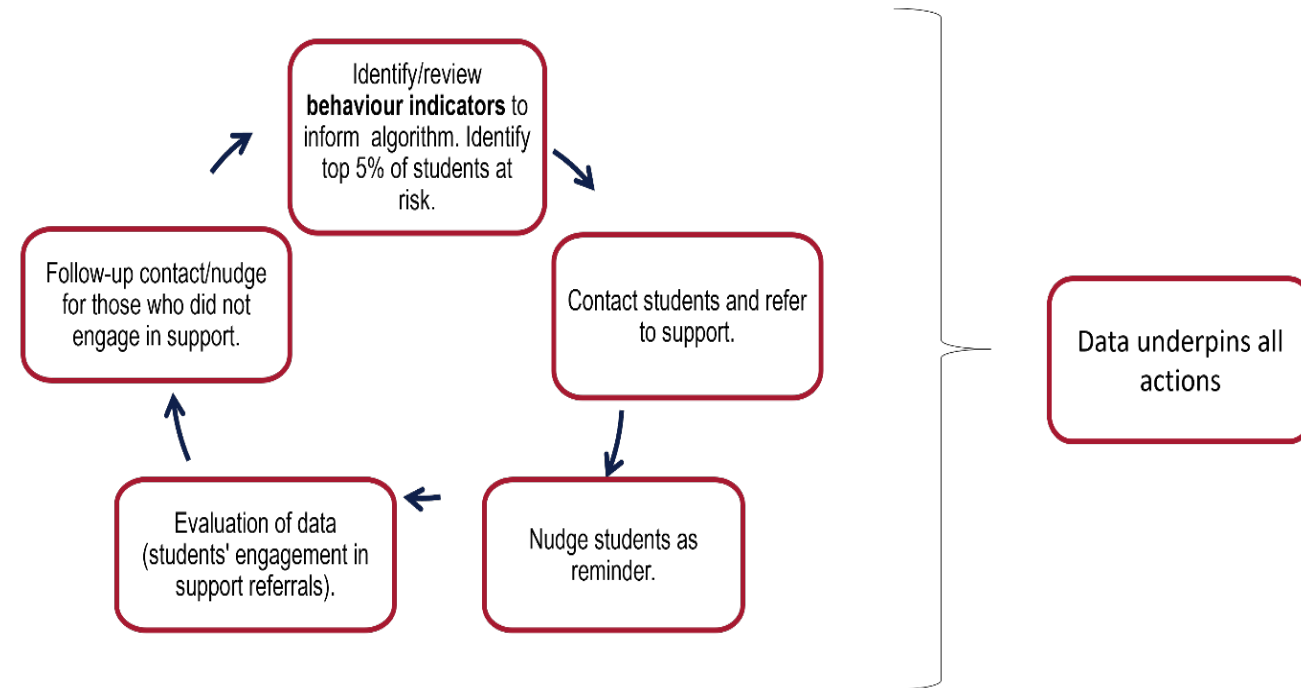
Identify/review **behaviour indicators** to inform algorithm. Identify top 5% of students at risk.

Contact students and refer to support.

Nudge students as reminder.

Evaluation of data (students' engagement in support referrals).

Follow-up contact/nudge for those who did not engage in support.

Data underpins all actions